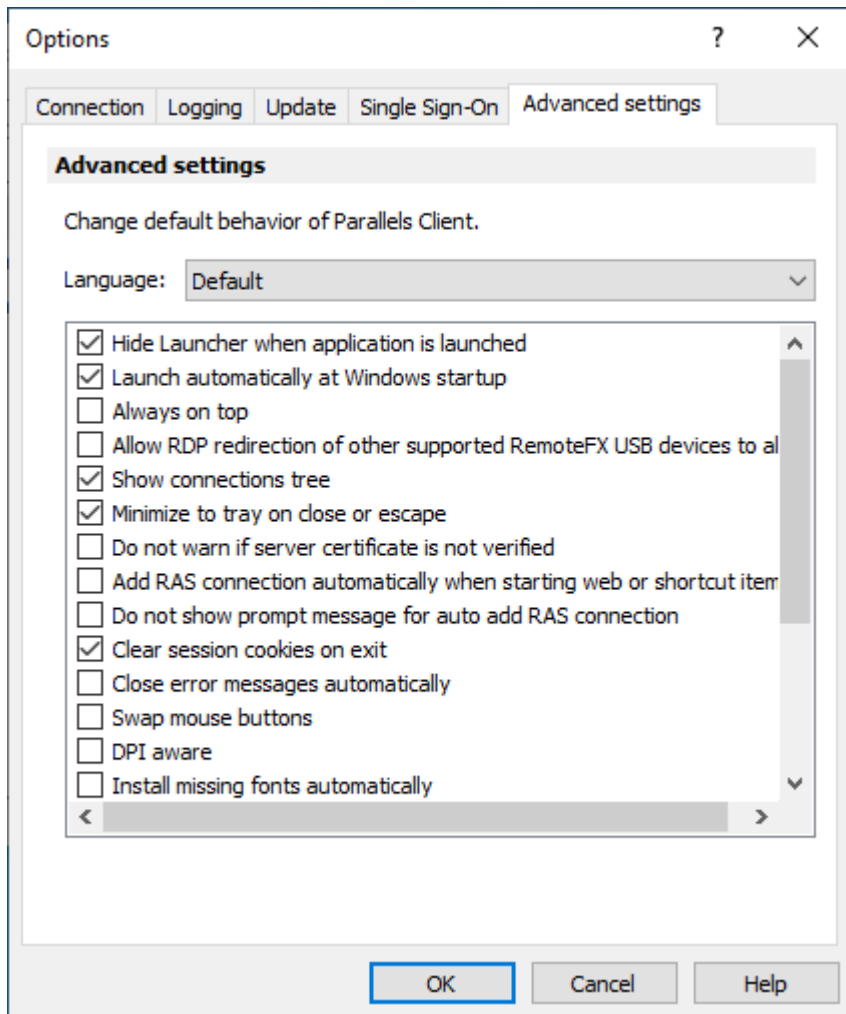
Options ? ✕

Connection | Logging | Update | Single Sign-On | Advanced settings

Advanced settings

Change default behavior of Parallels Client.

Language: Default

☑ Hide Launcher when application is launched
☑ Launch automatically at Windows startup
☐ Always on top
☐ Allow RDP redirection of other supported RemoteFX USB devices to al
☑ Show connections tree
☑ Minimize to tray on close or escape
☐ Do not warn if server certificate is not verified
☐ Add RAS connection automatically when starting web or shortcut item
☐ Do not show prompt message for auto add RAS connection
☑ Clear session cookies on exit
☐ Close error messages automatically
☐ Swap mouse buttons
☐ DPI aware
☐ Install missing fonts automatically

OK | Cancel | Help